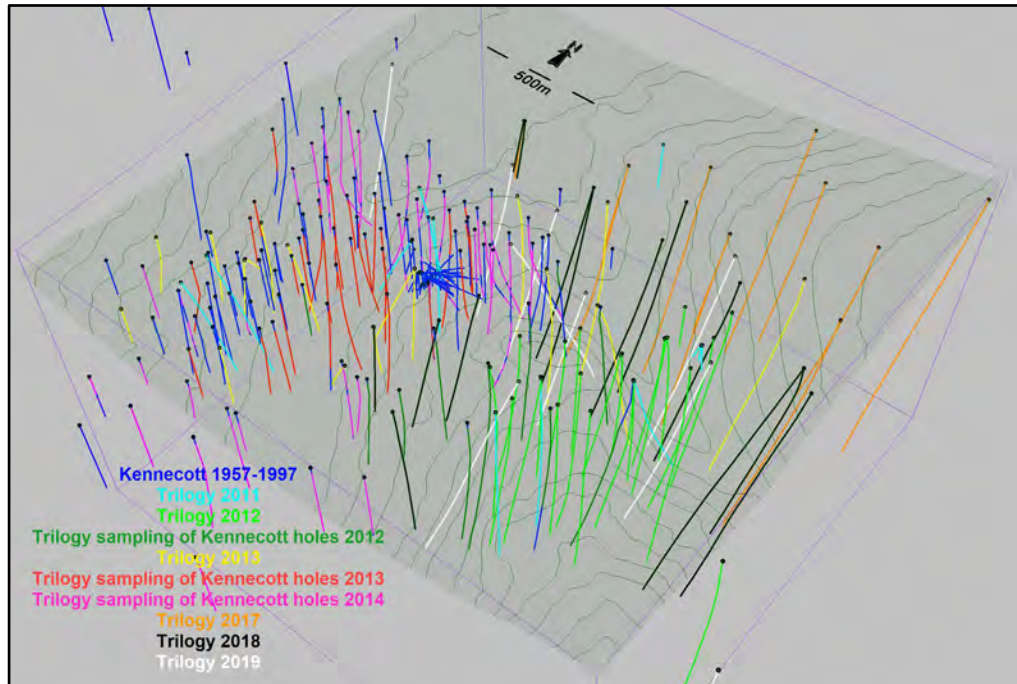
500m

N

Kennecott 1957-1997
Trilogy 2011
Trilogy 2012
Trilogy sampling of Kennecott holes 2012
Trilogy 2013
Trilogy sampling of Kennecott holes 2013
Trilogy sampling of Kennecott holes 2014
Trilogy 2017
Trilogy 2018
Trilogy 2019